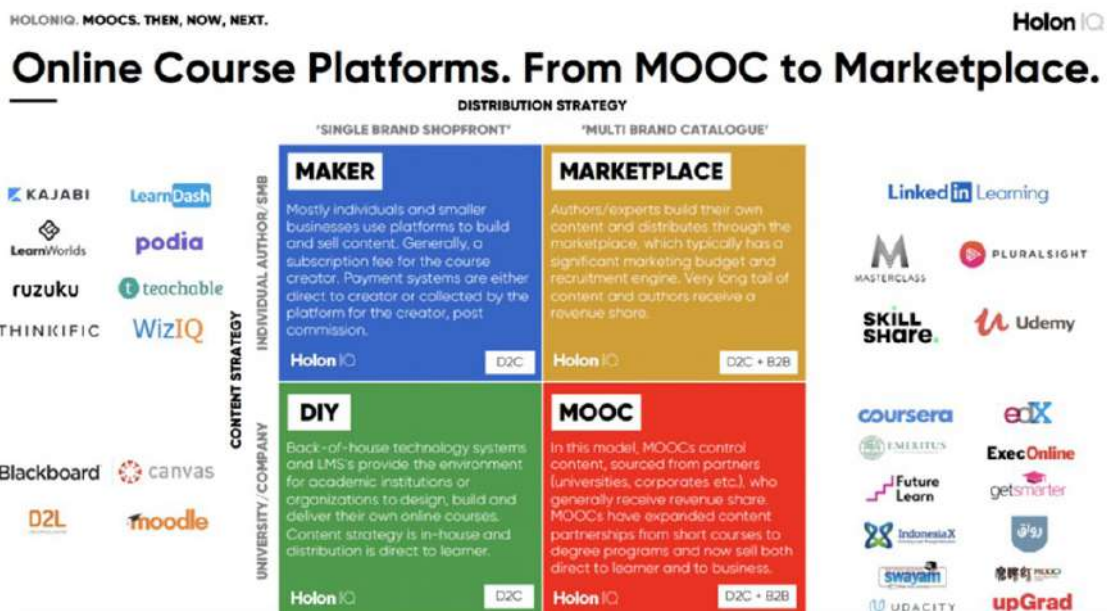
HOLONIQ. MOOCS. THEN, NOW, NEXT.

Holon IQ

Online Course Platforms. From MOOC to Marketplace.

DISTRIBUTION STRATEGY

'SINGLE BRAND SHOPFRONT'

'MULTI BRAND CATALOGUE'

CONTENT STRATEGY

INDIVIDUAL AUTHOR/SMB

UNIVERSITY/COMPANY

KAJABI

LearnDash

LearnWorlds

podia

ruzuku

teachable

THINKIFIC

WizIQ

MAKER

Mostly individuals and smaller businesses use platforms to build and sell content. Generally, a subscription fee for the course creator. Payment systems are either direct to creator or collected by the platform for the creator, post commission.

Holon IQ

D2C

MARKETPLACE

Authors/experts build their own content and distributes through the marketplace, which typically has a significant marketing budget and recruitment engine. Very long tail of content and authors receive a revenue share.

Holon IQ

D2C + B2B

LinkedIn Learning

MASTERCLASS

PLURALSIGHT

SKILL SHARE.

Udemy

DIY

Back-of-house technology systems and LMS's provide the environment for academic institutions or organizations to design, build and deliver their own online courses. Content strategy is in-house and distribution is direct to learner.

Holon IQ

D2C

MOOC

In this model, MOOCs control content, sourced from partners (universities, corporates etc.), who generally receive revenue share. MOOCs have expanded content partnerships from short courses to degree programs and now sell both direct to learner and to business.

Holon IQ

D2C + B2B

Blackboard

canvas

D2L

moodle

coursera

edX

EMERITUS

ExecOnline

Future Learn

getsmarter

IndonesiaX

swayam

UDACITY

upGrad